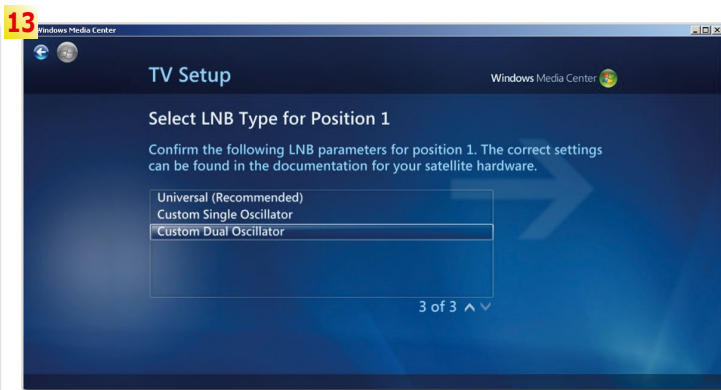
13

Windows Media Center

TV Setup

Windows Media Center

Select LNB Type for Position 1

Confirm the following LNB parameters for position 1. The correct settings can be found in the documentation for your satellite hardware.

Universal (Recommended)
Custom Single Oscillator
Custom Dual Oscillator

3 of 3